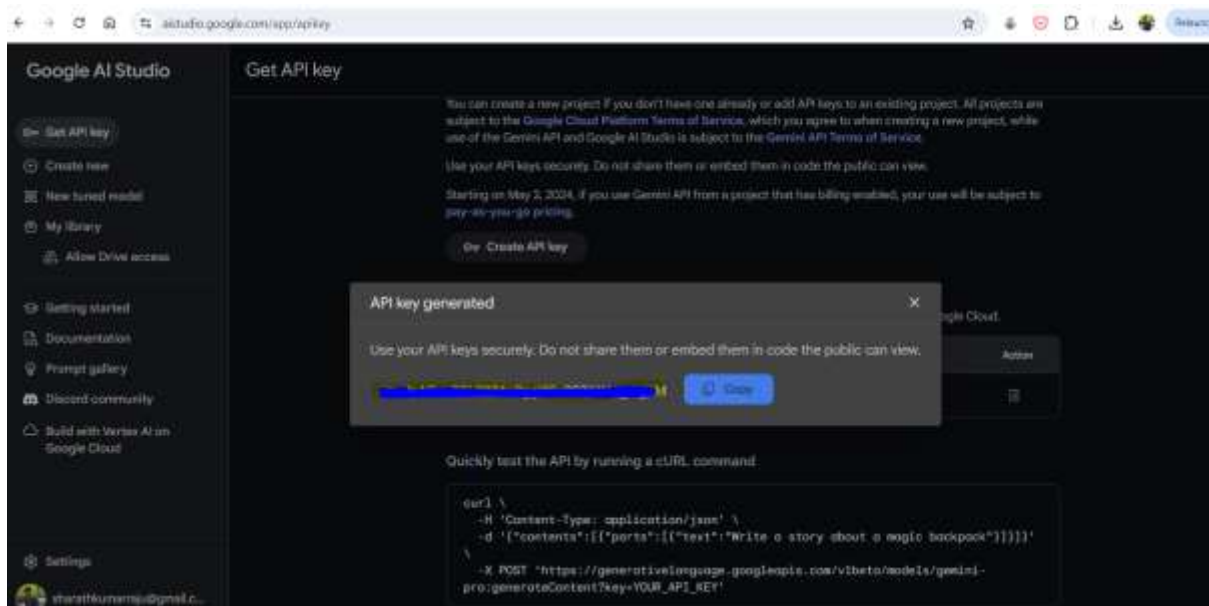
aistudio.google.com/app/apikey

Relaunch

Google AI Studio

Get API key

Get API key

Create new

New tuned model

My library

Allow Drive access

Getting started

Documentation

Prompt gallery

Discord community

Build with Vertex AI on Google Cloud

Settings

bharathkumarraju@gmail.c...

You can create a new project if you don't have one already or add API keys to an existing project. All projects are subject to the Google Cloud Platform Terms of Service, which you agree to when creating a new project, while use of the Gemini API and Google AI Studio is subject to the Gemini API Terms of Service.

Use your API keys securely. Do not share them or embed them in code the public can view.

Starting on May 2, 2024, if you use Gemini API from a project that has billing enabled, your use will be subject to pay-as-you-go pricing.

Create API key

API key generated

Use your API keys securely. Do not share them or embed them in code the public can view.

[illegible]

Copy

ogle Cloud.

Action

Quickly test the API by running a cURL command

curl \
  -H 'Content-Type: application/json' \
  -d '{"contents":[{"parts":[{"text":"Write a story about a magic backpack"}]}]}'
\
  -X POST 'https://generativelanguage.googleapis.com/v1beta/models/gemini-pro:generateContent?key=YOUR_API_KEY'